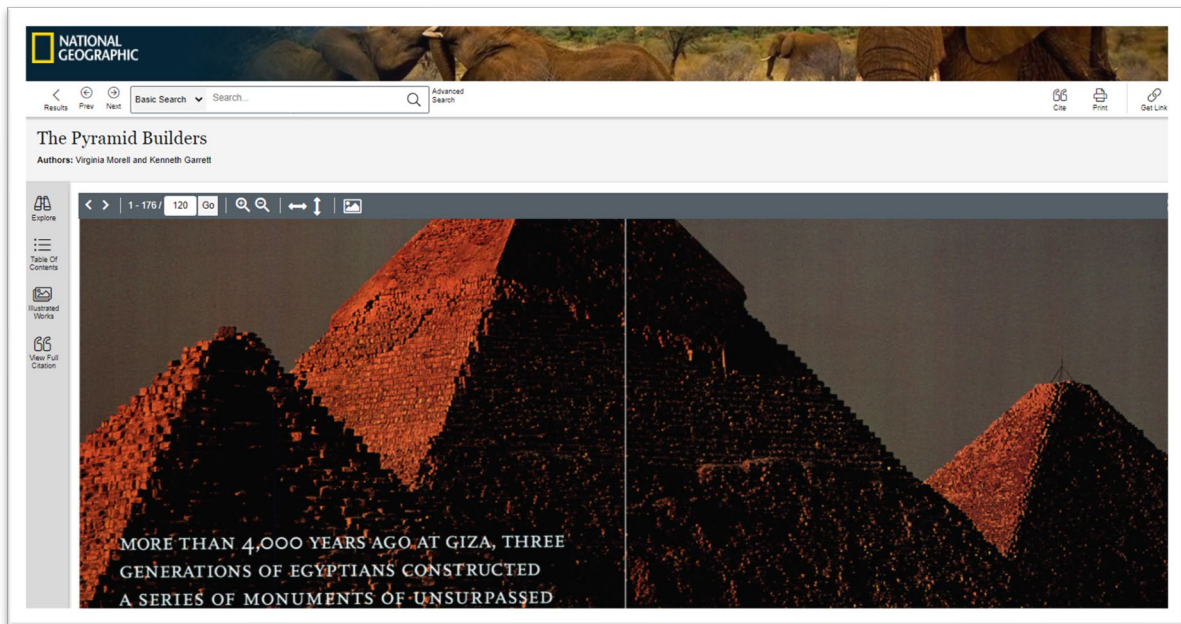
NATIONAL GEOGRAPHIC

Results Prev Next Basic Search Search... Advanced Search Cite Print Get Link

The Pyramid Builders

Authors: Virginia Morell and Kenneth Garrett

Explore

Table Of Contents

Illustrated Works

View Full Citation

1 - 176 / 120 Go

MORE THAN 4,000 YEARS AGO AT GIZA, THREE GENERATIONS OF EGYPTIANS CONSTRUCTED A SERIES OF MONUMENTS OF UNSURPASSED